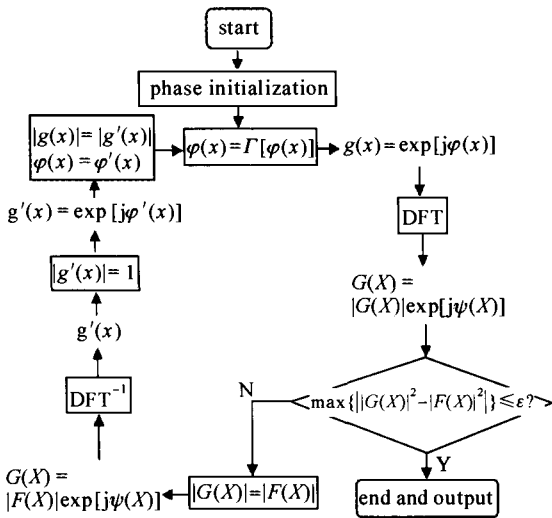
start

phase initialization

$|g(x)| = |g'(x)|$
$\varphi(x) = \varphi'(x)$

$\varphi(x) = \Gamma[\varphi(x)]$

$g(x) = \exp[j\varphi(x)]$

$g'(x) = \exp[j\varphi'(x)]$

DFT

$|g'(x)| = 1$

$G(X) =$
$|G(X)|\exp[j\psi(X)]$

$g'(x)$

$\mathrm{DFT}^{-1}$

N

$\max\{||G(X)|^2 - |F(X)|^2|\} \le \varepsilon?$

Y

$G(X) =$
$|F(X)|\exp[j\psi(X)]$

$|G(X)| = |F(X)|$

end and output